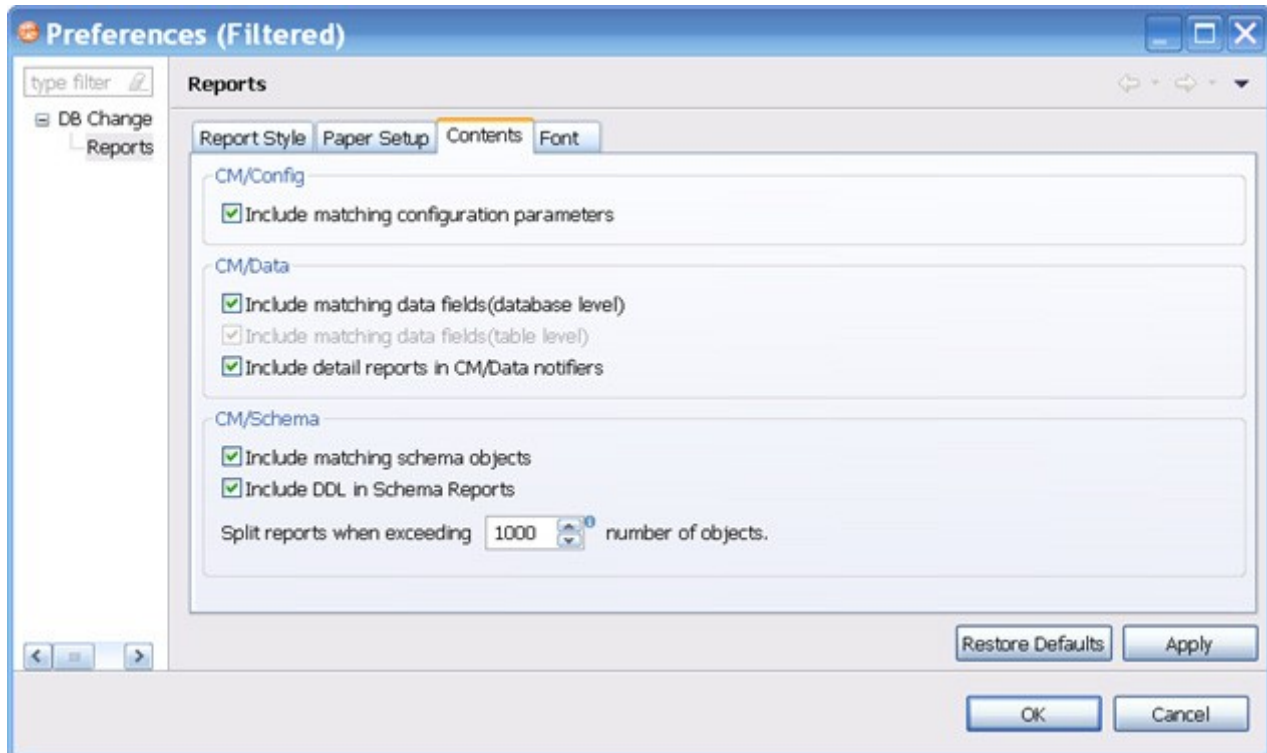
Preferences (Filtered)

type filter

DB Change
Reports

Reports

Report Style | Paper Setup | Contents | Font

CM/Config
☑ Include matching configuration parameters

CM/Data
☑ Include matching data fields(database level)
☑ Include matching data fields(table level)
☑ Include detail reports in CM/Data notifiers

CM/Schema
☑ Include matching schema objects
☑ Include DDL in Schema Reports
Split reports when exceeding 1000 number of objects.

Restore Defaults
Apply

OK
Cancel